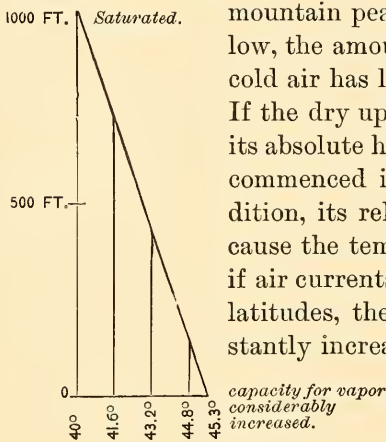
1000 FT. Saturated.

500 FT.

0

40° 41.6° 43.2° 44.8° 45.3°

mountain pea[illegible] low, the amou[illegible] cold air has l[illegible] If the dry up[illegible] its absolute h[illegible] commenced i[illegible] dition, its rel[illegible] cause the tem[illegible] if air current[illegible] latitudes, the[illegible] stantly increa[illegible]

capacity for vapor considerably increased.